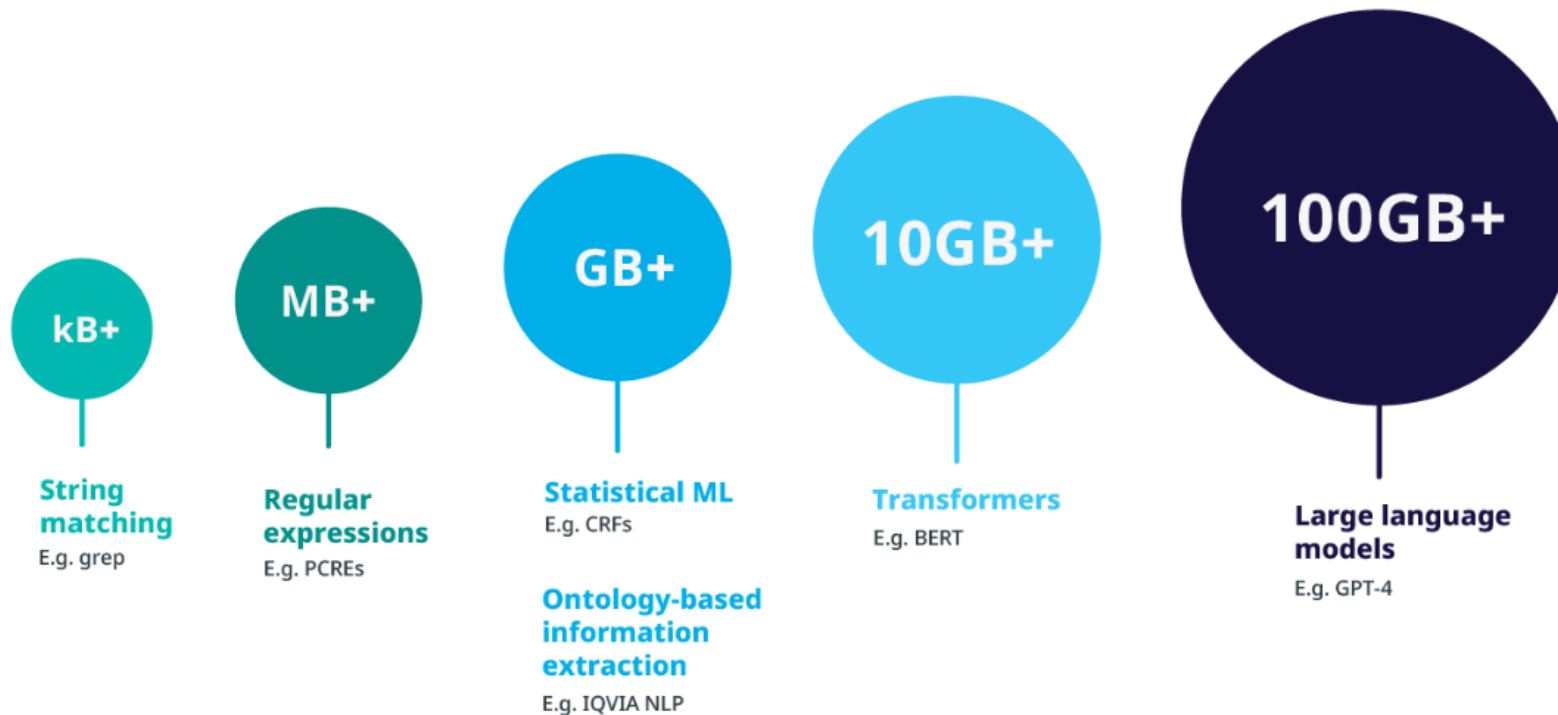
kB+

String matching
E.g. grep

MB+

Regular expressions
E.g. PCREs

GB+

Statistical ML
E.g. CRFs

Ontology-based information extraction
E.g. IQVIA NLP

10GB+

Transformers
E.g. BERT

100GB+

Large language models
E.g. GPT-4